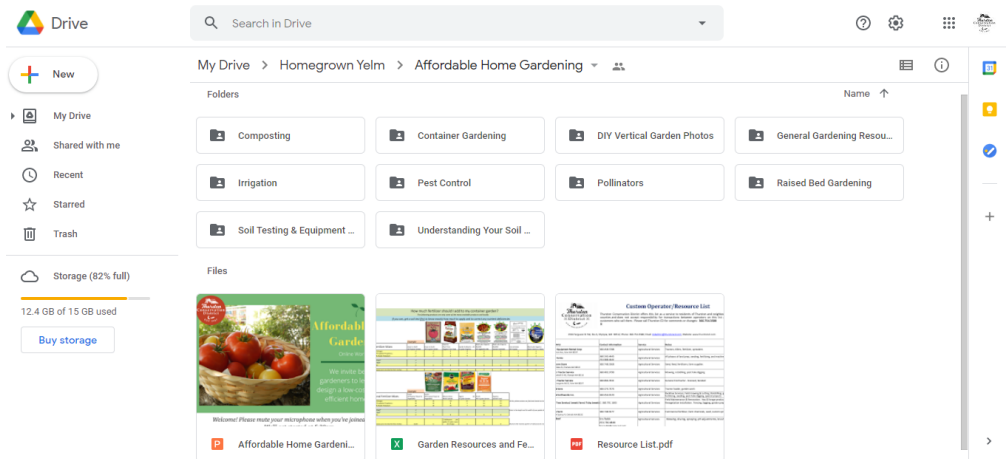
Drive

Search in Drive

New

My Drive

Shared with me

Recent

Starred

Trash

Storage (82% full)

12.4 GB of 15 GB used

Buy storage

My Drive > Homegrown Yelm > Affordable Home Gardening

Folders

Name

Composting

Container Gardening

DIY Vertical Garden Photos

General Gardening Resou...

Irrigation

Pest Control

Pollinators

Raised Bed Gardening

Soil Testing & Equipment ...

Understanding Your Soil ...

Files

Affordable Garden

Welcome! Please mute your microphone when you've joined

Custom Operator/Resource List

Affordable Home Gardeni...

Garden Resources and Fe...

Resource List.pdf